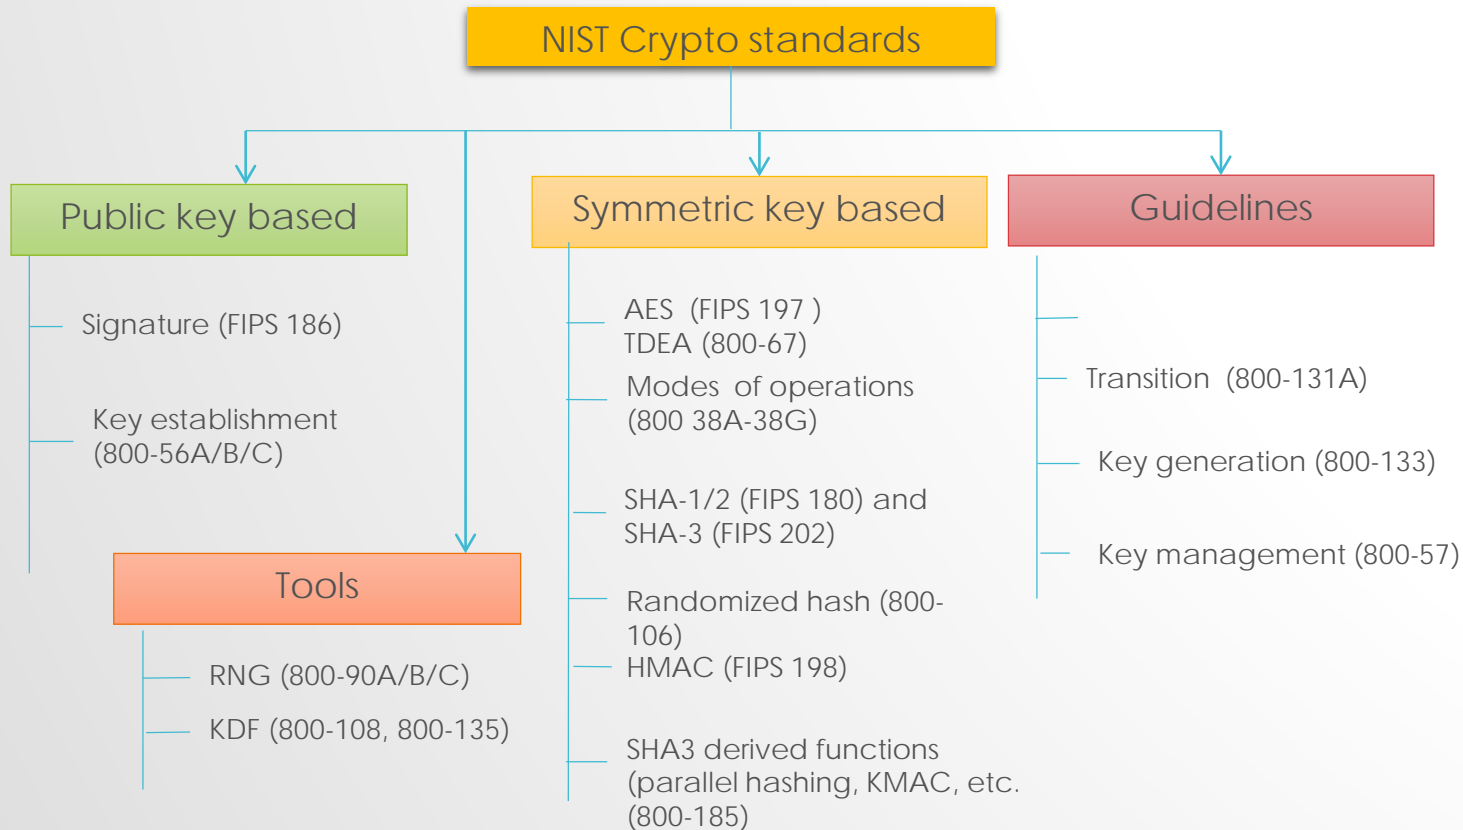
NIST Crypto standards

Public key based

Signature (FIPS 186)

Key establishment (800-56A/B/C)

Tools

RNG (800-90A/B/C)

KDF (800-108, 800-135)

Symmetric key based

AES (FIPS 197 )
TDEA (800-67)

Modes of operations (800 38A-38G)

SHA-1/2 (FIPS 180) and SHA-3 (FIPS 202)

Randomized hash (800-106)
HMAC (FIPS 198)

SHA3 derived functions (parallel hashing, KMAC, etc. (800-185)

Guidelines

Transition (800-131A)

Key generation (800-133)

Key management (800-57)